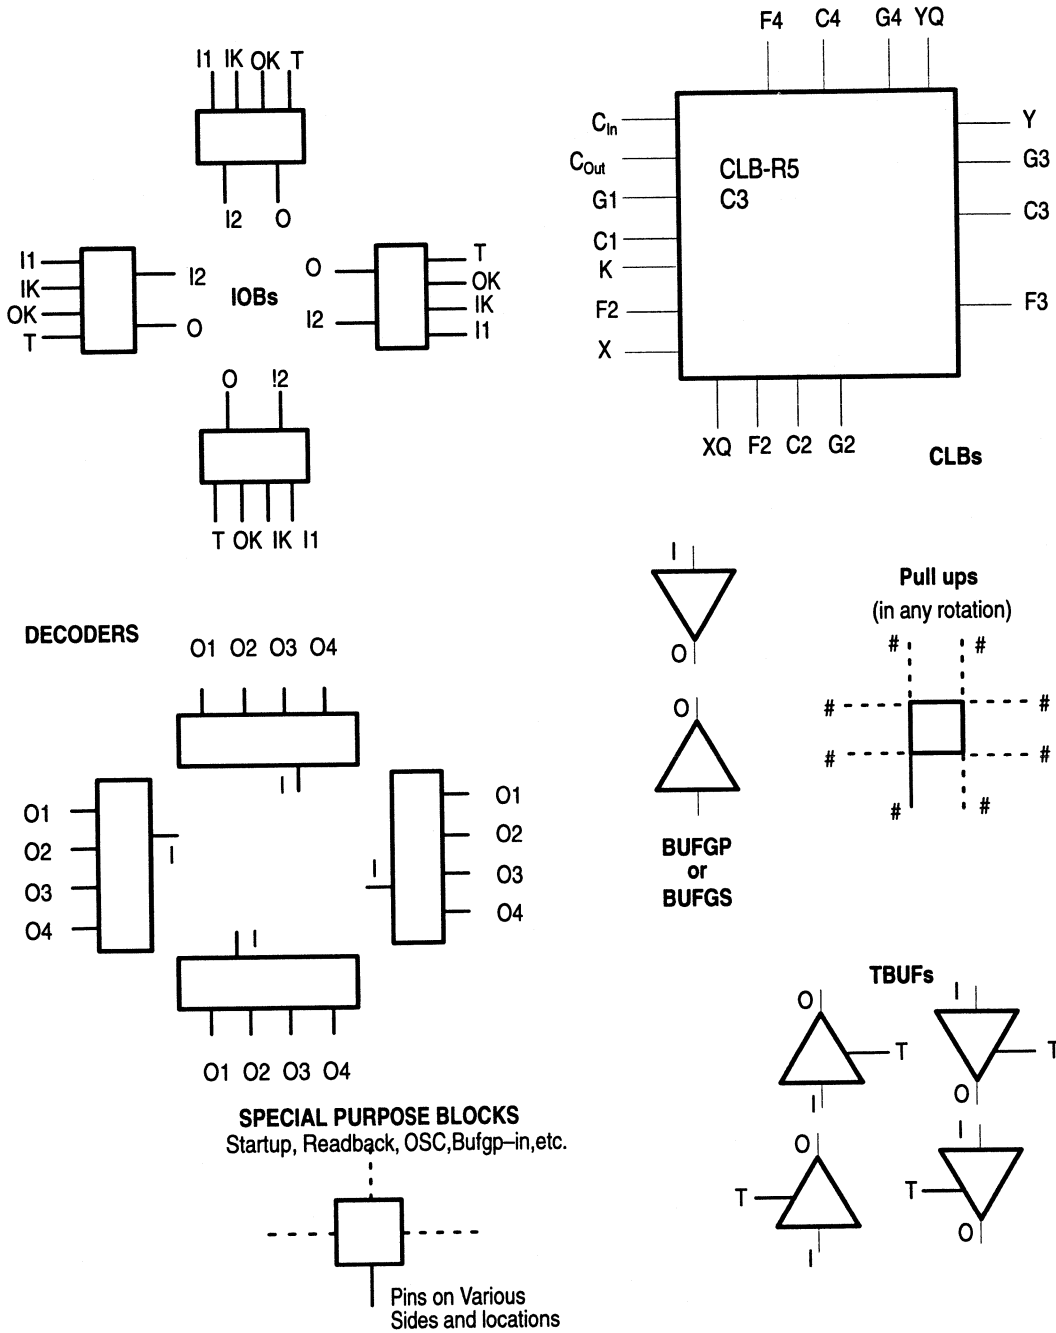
I1 IK OK T

I2 O

I1
IK
OK
T

I2

O

IOBs

O

I2

T
OK
IK
I1

O !2

T OK IK I1

F4 C4 G4 YQ

$C_{In}$
$C_{Out}$
G1
C1
K
F2
X

CLB-R5
C3

Y
G3
C3
F3

XQ F2 C2 G2

CLBs

DECODERS

O1 O2 O3 O4

I

O1
O2
O3
O4

I

I

O1
O2
O3
O4

I

O1 O2 O3 O4

I

O

O

BUFGP
or
BUFGS

Pull ups
(in any rotation)

#
#
#
#
#
#
#
#

TBUFs

O
T
I

I
T
O

O
T
I

I
T
O

SPECIAL PURPOSE BLOCKS
Startup, Readback, OSC,Bufgp–in,etc.

Pins on Various
Sides and locations